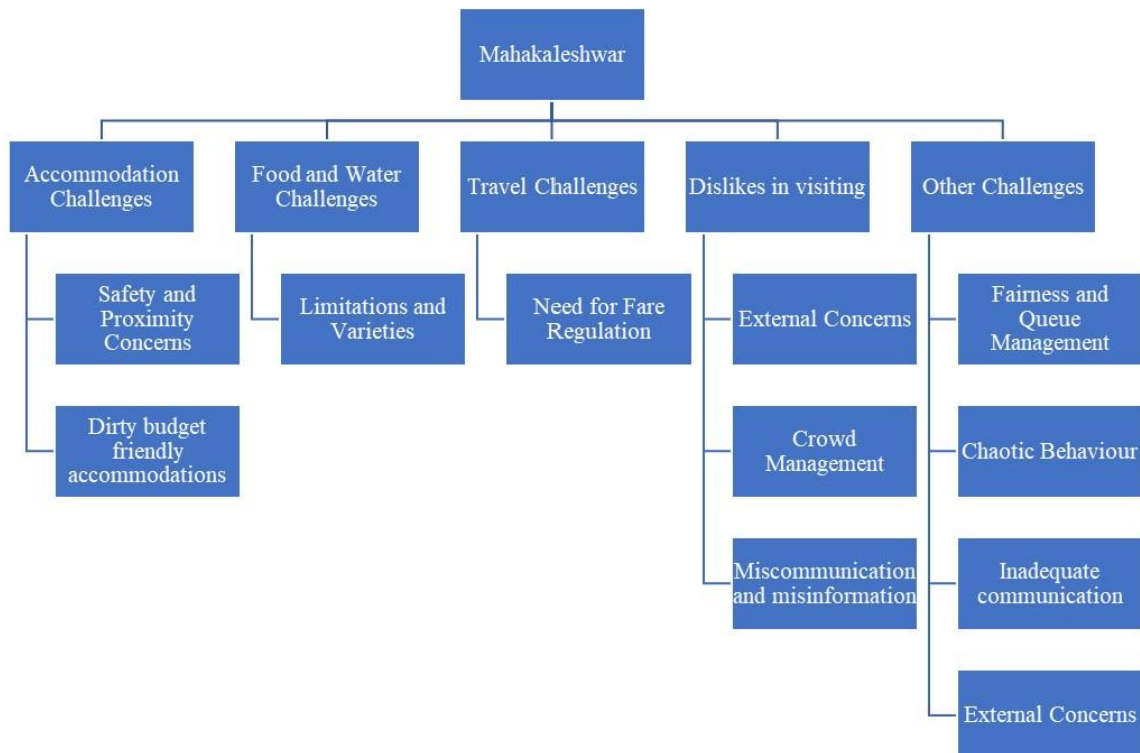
Mahakaleshwar

Accommodation Challenges

Safety and Proximity Concerns

Dirty budget friendly accommodations

Food and Water Challenges

Limitations and Varieties

Travel Challenges

Need for Fare Regulation

Dislikes in visiting

External Concerns

Crowd Management

Miscommunication and misinformation

Other Challenges

Fairness and Queue Management

Chaotic Behaviour

Inadequate communication

External Concerns